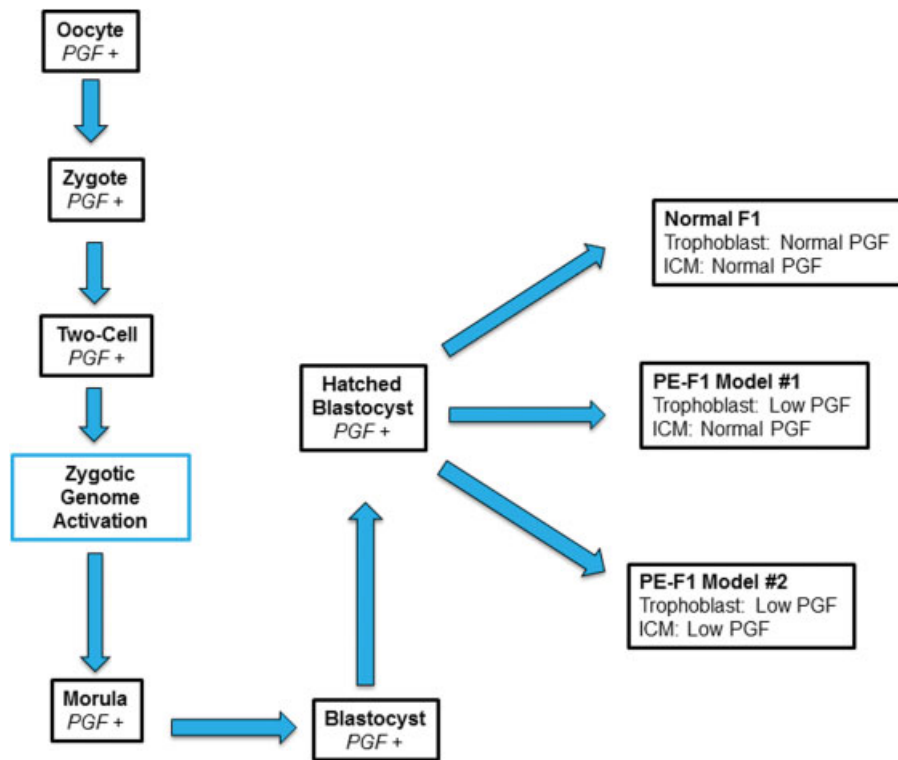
Oocyte
*PGF* +

Zygote
*PGF* +

Two-Cell
*PGF* +

Zygotic Genome Activation

Morula
*PGF* +

Blastocyst
*PGF* +

Hatched Blastocyst
*PGF* +

Normal F1
Trophoblast: Normal PGF
ICM: Normal PGF

PE-F1 Model #1
Trophoblast: Low PGF
ICM: Normal PGF

PE-F1 Model #2
Trophoblast: Low PGF
ICM: Low PGF